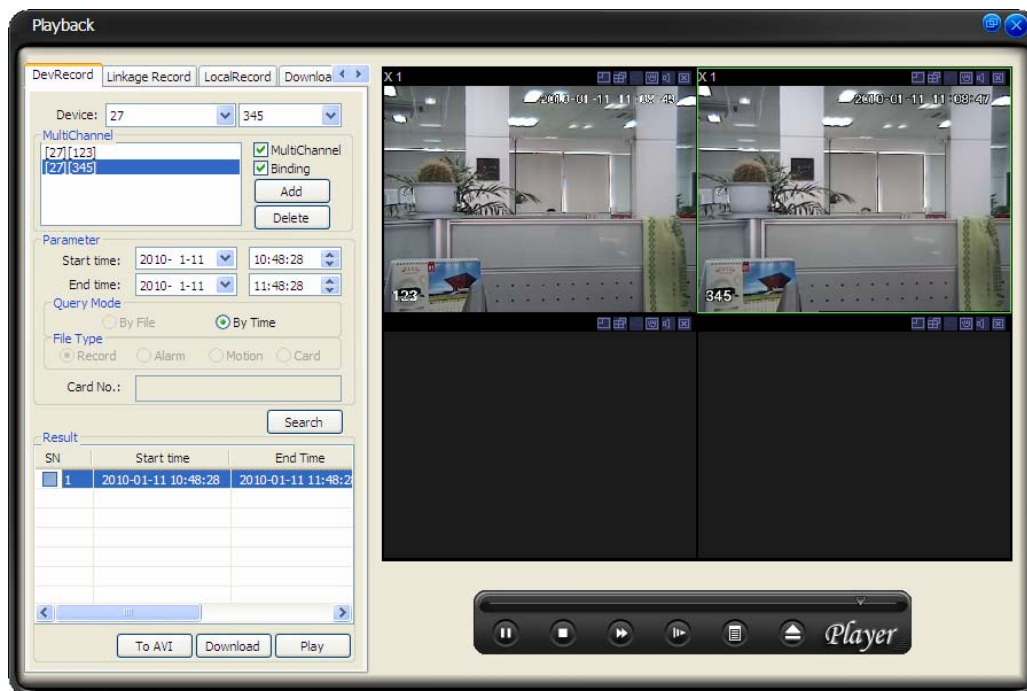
Playback

DevRecord | Linkage Record | LocalRecord | Downloa

Device: 27 | 345

MultiChannel
[27][123]
[27][345]

MultiChannel
Binding
Add
Delete

Parameter
Start time: 2010- 1-11 10:48:28
End time: 2010- 1-11 11:48:28

Query Mode
By File
By Time

File Type
Record
Alarm
Motion
Card

Card No.:

Search

Result

| SN | Start time | End Time |
|---|---|---|
| 1 | 2010-01-11 10:48:28 | 2010-01-11 11:48:2 |

To AVI
Download
Play

X 1
2010-01-11 11:08:49
123

X 1
2010-01-11 11:08:47
345

Player